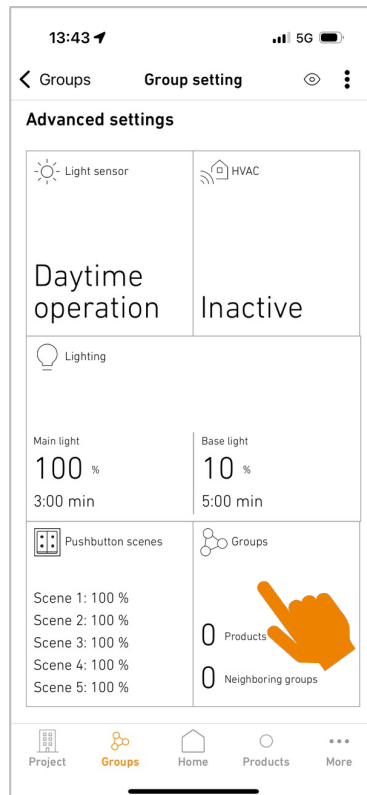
13:43

5G

Groups

Group setting

Advanced settings

Light sensor

Daytime operation

HVAC

Inactive

Lighting

Main light

100 %

3:00 min

Base light

10 %

5:00 min

Pushbutton scenes

Scene 1: 100 %
Scene 2: 100 %
Scene 3: 100 %
Scene 4: 100 %
Scene 5: 100 %

Groups

0 Products

0 Neighboring groups

Project

Groups

Home

Products

More